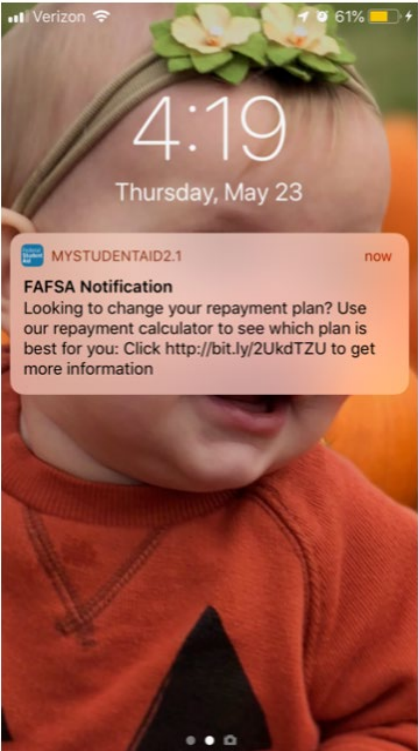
Verizon 61%

4:19
Thursday, May 23

Federal Student Aid
MYSTUDENTAID2.1 now
FAFSA Notification
Looking to change your repayment plan? Use our repayment calculator to see which plan is best for you: Click http://bit.ly/2UkdTZU to get more information